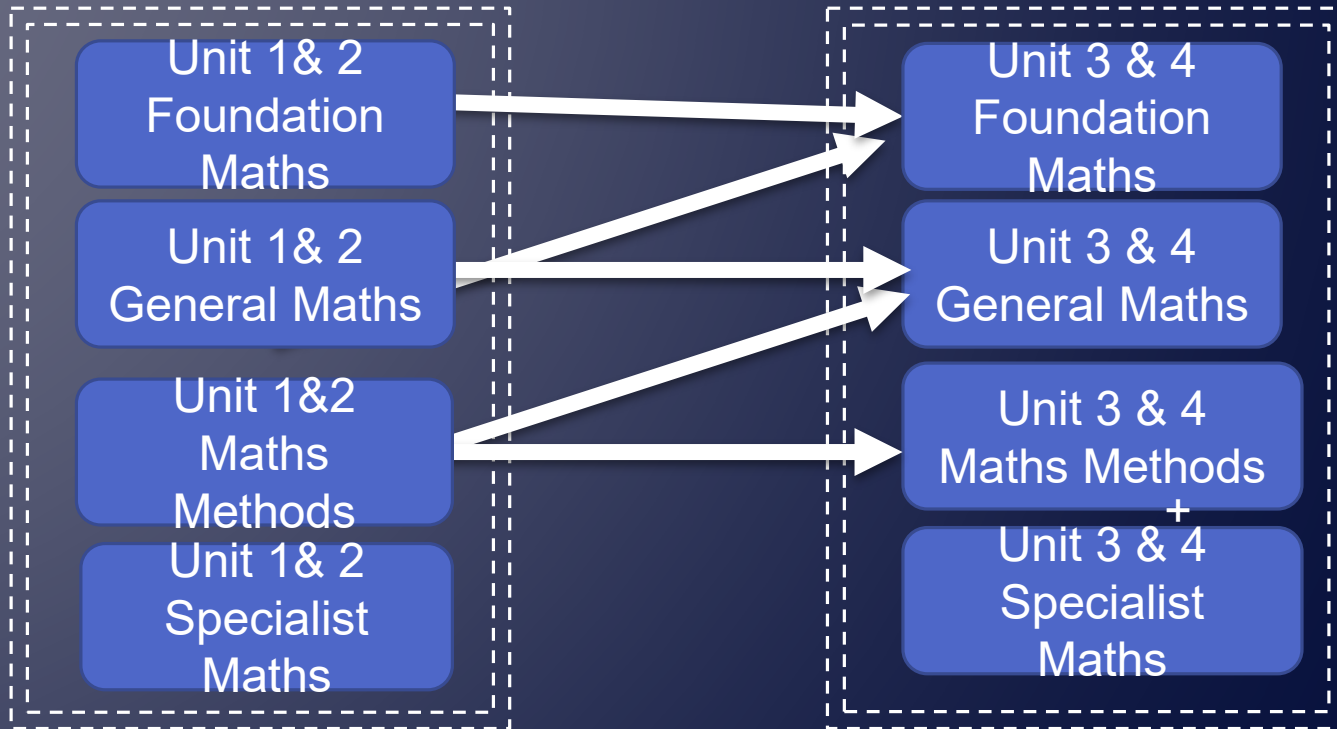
Unit 1& 2 Foundation Maths

Unit 1& 2 General Maths

Unit 1&2 Maths Methods

Unit 1& 2 Specialist Maths

Unit 3 & 4 Foundation Maths

Unit 3 & 4 General Maths

Unit 3 & 4 Maths Methods

+

Unit 3 & 4 Specialist Maths